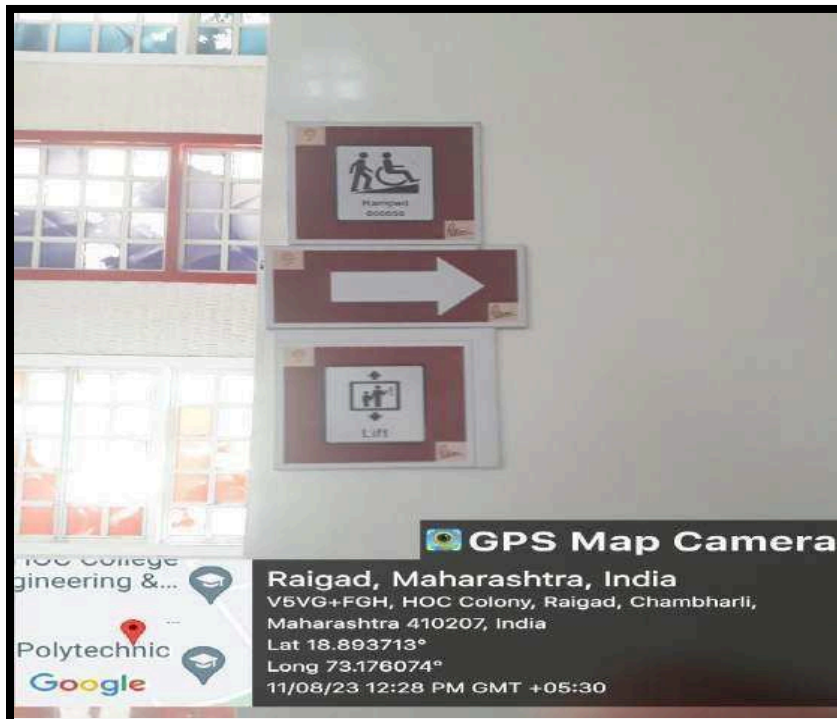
Ramped access

Lift

GPS Map Camera

HOC College
gineering &...
Polytechnic
Google

Raigad, Maharashtra, India
V5VG+FGH, HOC Colony, Raigad, Chambharli, Maharashtra 410207, India
Lat 18.893713°
Long 73.176074°
11/08/23 12:28 PM GMT +05:30